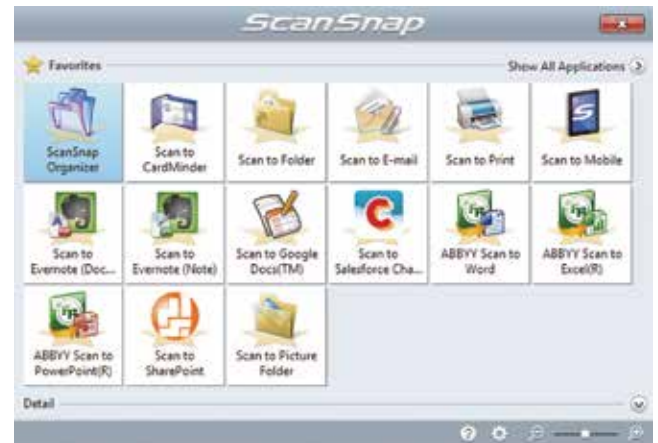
ScanSnap

Favorites

Show All Applications

ScanSnap Organizer

Scan to CardMinder

Scan to Folder

Scan to E-mail

Scan to Print

Scan to Mobile

Scan to Evernote (Doc...

Scan to Evernote (Note)

Scan to Google Docs(TM)

Scan to Salesforce Cha...

ABBYY Scan to Word

ABBYY Scan to Excel(R)

ABBYY Scan to PowerPoint(R)

Scan to SharePoint

Scan to Picture Folder

Detail